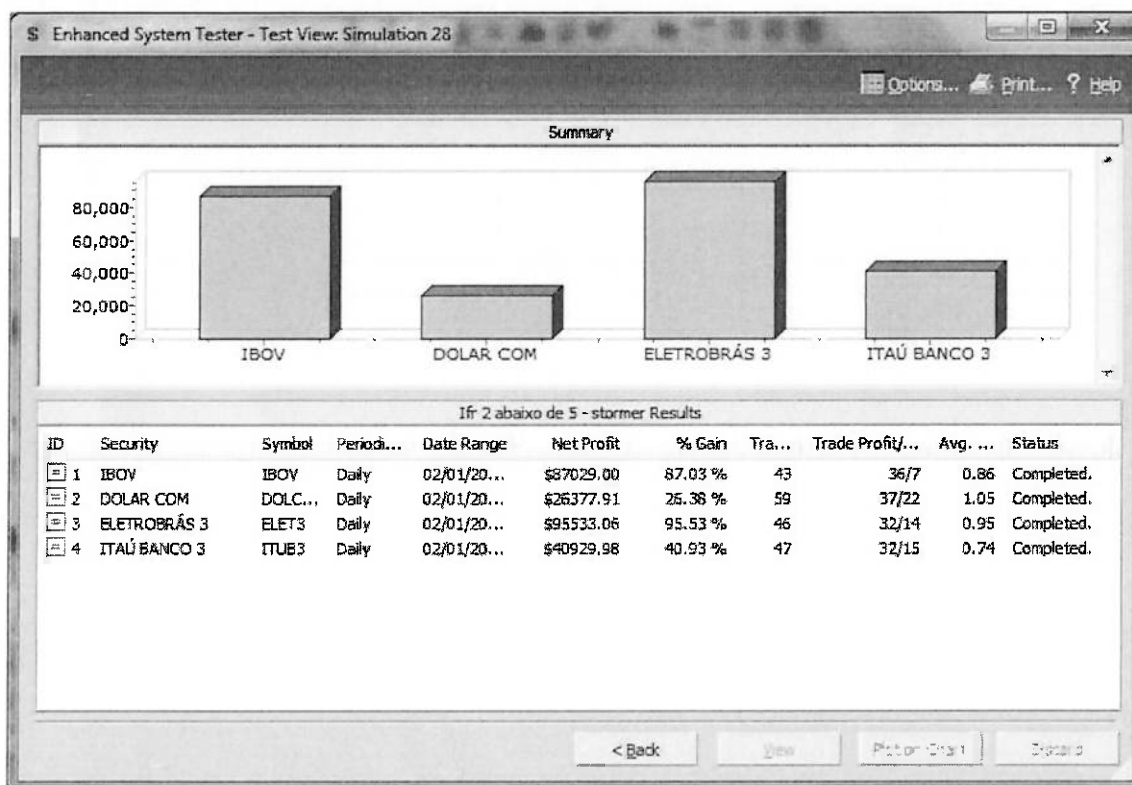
S Enhanced System Tester - Test View: Simulation 28

Options... Print... ? Help

Summary

80,000
60,000
40,000
20,000
0

IBOV DOLAR COM ELETROBRÁS 3 ITAÚ BANCO 3

Ifr 2 abaixo de 5 - stormer Results

| ID | Security | Symbol | Periodi... | Date Range | Net Profit | % Gain | Tra... | Trade Profit/... | Avg. ... | Status |
|---|---|---|---|---|---|---|---|---|---|---|
| 1 | IBOV | IBOV | Daily | 02/01/20... | \$87029.00 | 87.03 % | 43 | 36/7 | 0.86 | Completed. |
| 2 | DOLAR COM | DOLC... | Daily | 02/01/20... | \$26377.91 | 26.38 % | 59 | 37/22 | 1.05 | Completed. |
| 3 | ELETROBRÁS 3 | ELET3 | Daily | 02/01/20... | \$95533.06 | 95.53 % | 46 | 32/14 | 0.95 | Completed. |
| 4 | ITAÚ BANCO 3 | ITUB3 | Daily | 02/01/20... | \$40929.98 | 40.93 % | 47 | 32/15 | 0.74 | Completed. |

< Back View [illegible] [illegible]